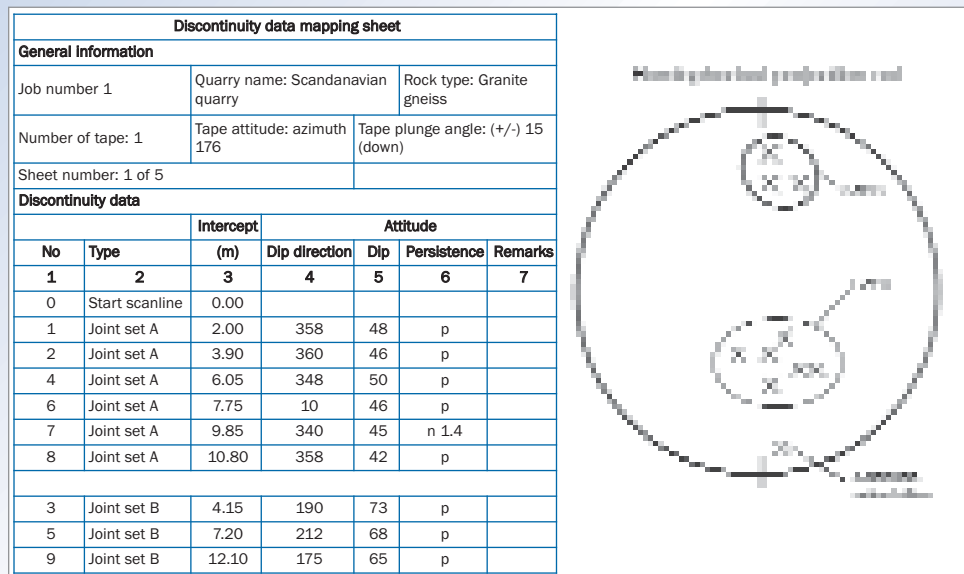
| Discontinuity data mapping sheet | | | | | | |
|---|---|---|---|---|---|---|
| General information | | | | | | |
| Job number 1 | | Quarry name: Scandanavian quarry | | Rock type: Granite gneiss | | |
| Number of tape: 1 | | Tape attitude: azimuth 176 | | Tape plunge angle: (+/-) 15 (down) | | |
| Sheet number: 1 of 5 | | | | | | |
| Discontinuity data | | | | | | |
| | | Intercept | Attitude | | | |
| No | Type | (m) | Dip direction | Dip | Persistence | Remarks |
| 1 | 2 | 3 | 4 | 5 | 6 | 7 |
| 0 | Start scanline | 0.00 | | | | |
| 1 | Joint set A | 2.00 | 358 | 48 | p | |
| 2 | Joint set A | 3.90 | 360 | 46 | p | |
| 4 | Joint set A | 6.05 | 348 | 50 | p | |
| 6 | Joint set A | 7.75 | 10 | 46 | p | |
| 7 | Joint set A | 9.85 | 340 | 45 | n 1.4 | |
| 8 | Joint set A | 10.80 | 358 | 42 | p | |
| | | | | | | |
| 3 | Joint set B | 4.15 | 190 | 73 | p | |
| 5 | Joint set B | 7.20 | 212 | 68 | p | |
| 9 | Joint set B | 12.10 | 175 | 65 | p | |

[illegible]

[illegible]

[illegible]

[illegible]